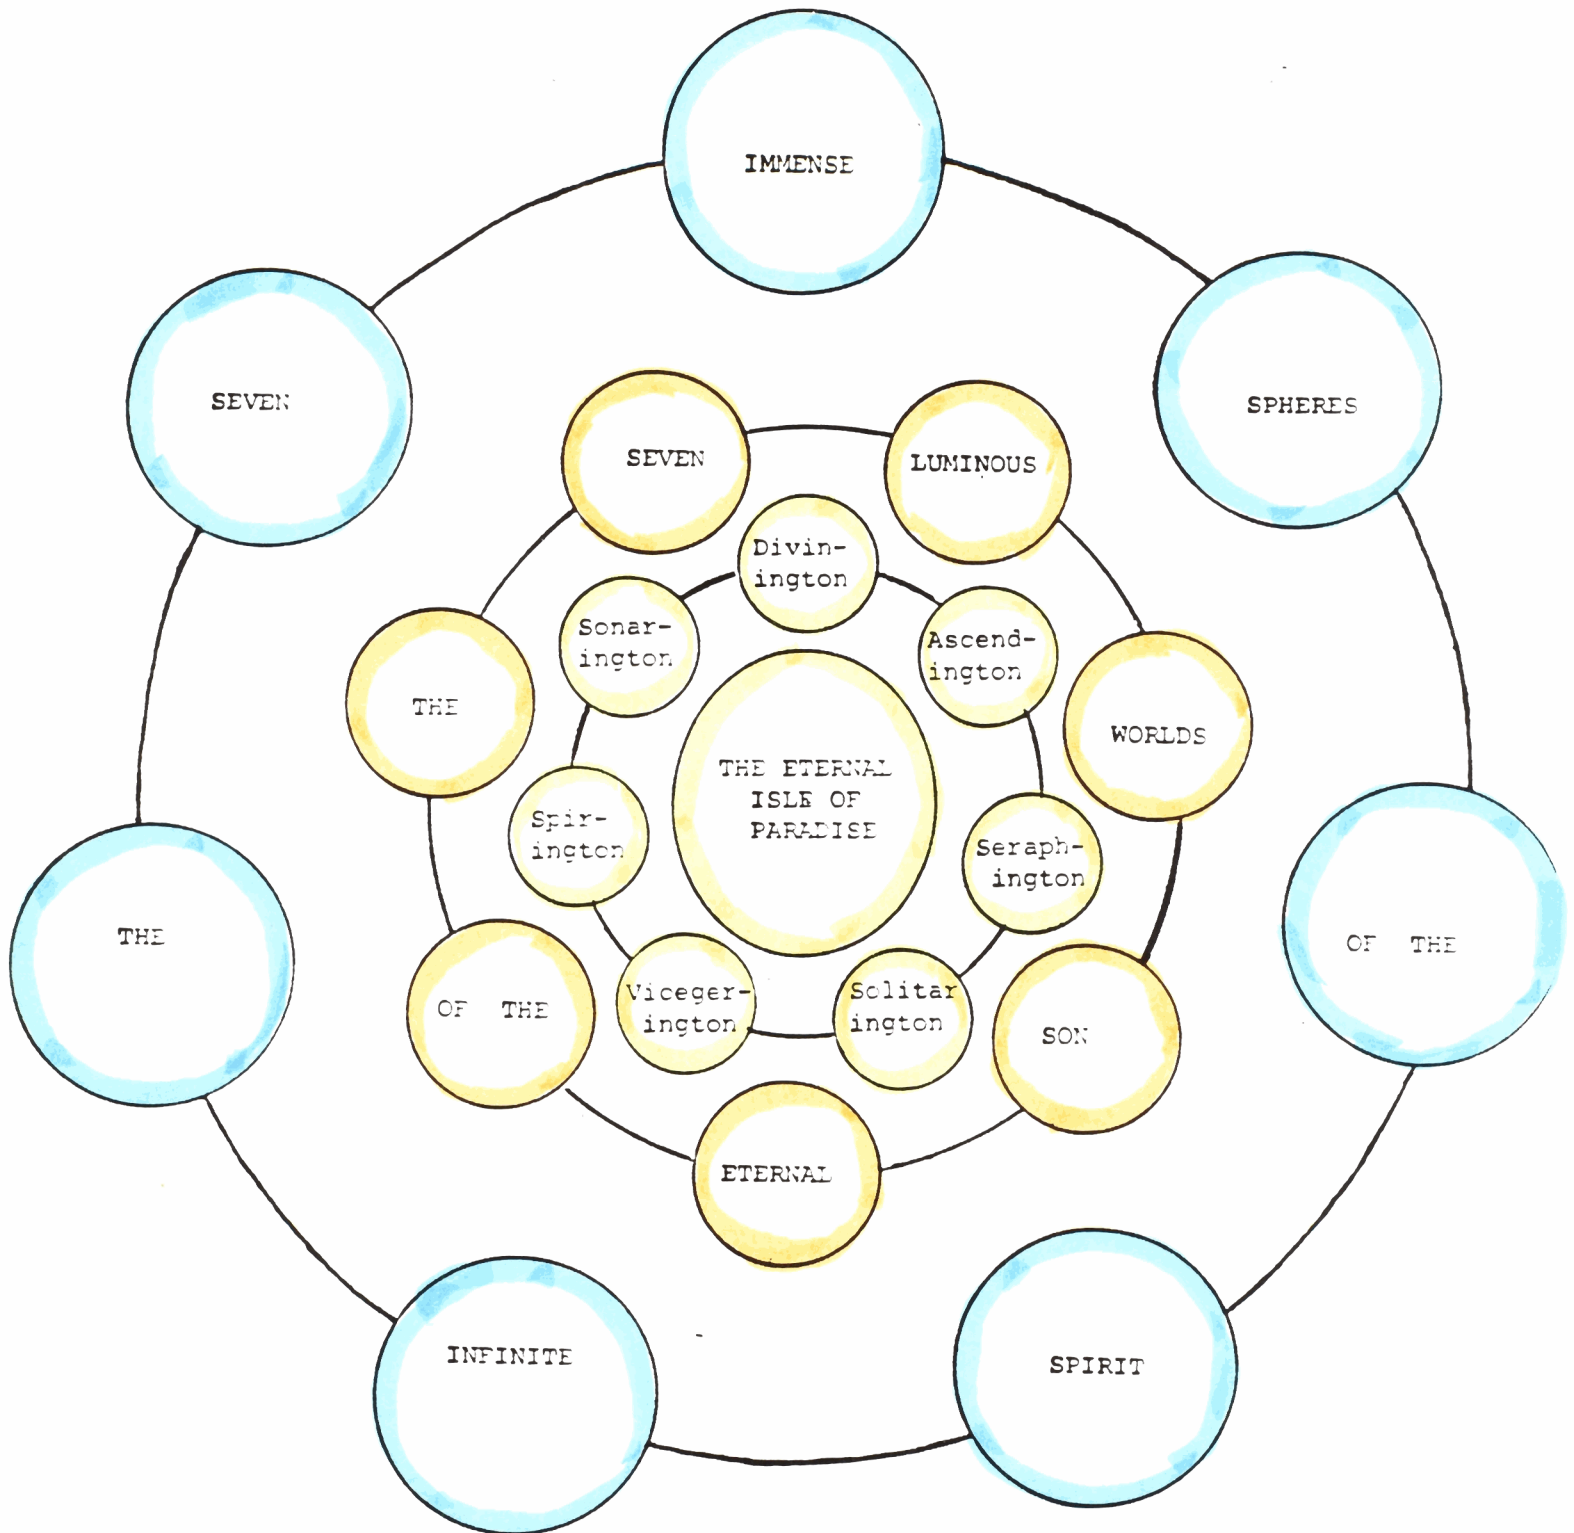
IMMENSE

SPHERES

OF THE

SPIRIT

INFINITE

THE

SEVEN

SEVEN

LUMINOUS

WORLDS

SON

ETERNAL

OF THE

THE

Divinington

Ascendington

Seraphington

Solitarington

Vicegerington

Spirington

Sonarington

THE ETERNAL ISLE OF PARADISE